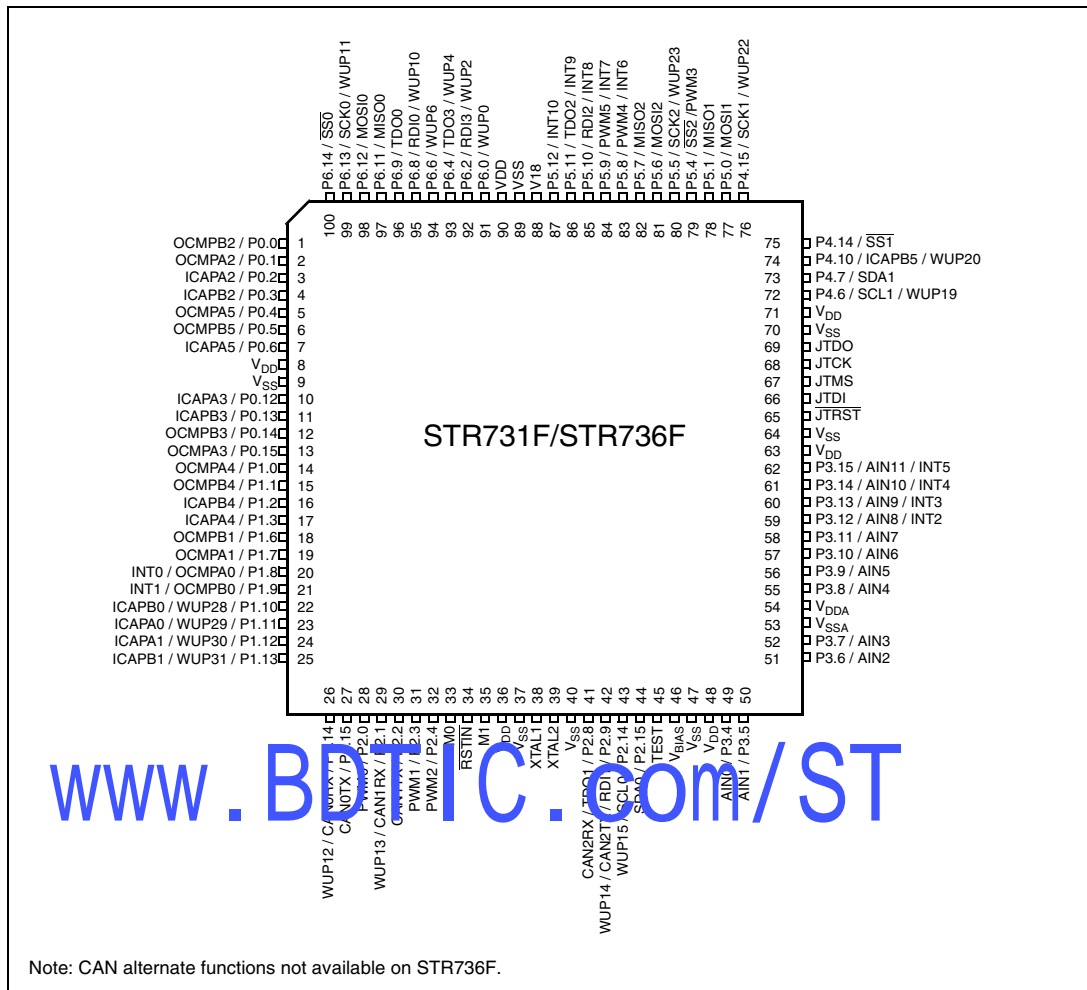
P6.14 / $\overline{SS0}$
P6.13 / SCK0 / WUP11
P6.12 / MOSI0
P6.11 / MISO0
P6.9 / TDO0
P6.8 / RDI0 / WUP10
P6.6 / WUP6
P6.4 / TDO3 / WUP4
P6.2 / RDI3 / WUP2
P6.0 / WUP0
VDD
VSS
V18
P5.12 / INT10
P5.11 / TDO2 / INT9
P5.10 / RDI2 / INT8
P5.9 / PWM5 / INT7
P5.8 / PWM4 / INT6
P5.7 / MISO2
P5.6 / MOSI2
P5.5 / SCK2 / WUP23
P5.4 / $\overline{SS2}$ / PWM3
P5.1 / MISO1
P5.0 / MOSI1
P4.15 / SCK1 / WUP22

100 99 98 97 96 95 94 93 92 91 90 89 88 87 86 85 84 83 82 81 80 79 78 77 76

OCMPB2 / P0.0 1
OCMPA2 / P0.1 2
ICAPA2 / P0.2 3
ICAPB2 / P0.3 4
OCMPA5 / P0.4 5
OCMPB5 / P0.5 6
ICAPA5 / P0.6 7
$V_{DD}$ 8
$V_{SS}$ 9
ICAPA3 / P0.12 10
ICAPB3 / P0.13 11
OCMPB3 / P0.14 12
OCMPA3 / P0.15 13
OCMPA4 / P1.0 14
OCMPB4 / P1.1 15
ICAPB4 / P1.2 16
ICAPA4 / P1.3 17
OCMPB1 / P1.6 18
OCMPA1 / P1.7 19
INT0 / OCMPA0 / P1.8 20
INT1 / OCMPB0 / P1.9 21
ICAPB0 / WUP28 / P1.10 22
ICAPA0 / WUP29 / P1.11 23
ICAPA1 / WUP30 / P1.12 24
ICAPB1 / WUP31 / P1.13 25

STR731F/STR736F

75 P4.14 / $\overline{SS1}$
74 P4.10 / ICAPB5 / WUP20
73 P4.7 / SDA1
72 P4.6 / SCL1 / WUP19
71 $V_{DD}$
70 $V_{SS}$
69 JTDO
68 JTCK
67 JTMS
66 JTDI
65 $\overline{JTRST}$
64 $V_{SS}$
63 $V_{DD}$
62 P3.15 / AIN11 / INT5
61 P3.14 / AIN10 / INT4
60 P3.13 / AIN9 / INT3
59 P3.12 / AIN8 / INT2
58 P3.11 / AIN7
57 P3.10 / AIN6
56 P3.9 / AIN5
55 P3.8 / AIN4
54 $V_{DDA}$
53 $V_{SSA}$
52 P3.7 / AIN3
51 P3.6 / AIN2

26 27 28 29 30 31 32 33 34 35 36 37 38 39 40 41 42 43 44 45 46 47 48 49 50

WUP12 / CA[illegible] 14
CA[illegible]0TX / P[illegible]15
P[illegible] / P2.0
WUP13 / CAN1RX / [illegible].1
CA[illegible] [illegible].2
PWM1 / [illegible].3
PWM2 / P2.4
M0
$\overline{RSTIN}$
M1
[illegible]DD
$V_{SS}$
XTAL1
XTAL2
$V_{SS}$
CAN2RX / TDO1 / P2.8
WUP14 / CAN2T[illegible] / RDI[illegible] / P2.9
WUP15 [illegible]SCL0 / P2.14
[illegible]SDA0 / P2.15
TEST
$V_{BIAS}$
$V_{SS}$
$V_{DD}$
AIN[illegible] / P3.4
AIN1 / P3.5

www.BDTIC.com/ST

Note: CAN alternate functions not available on STR736F.